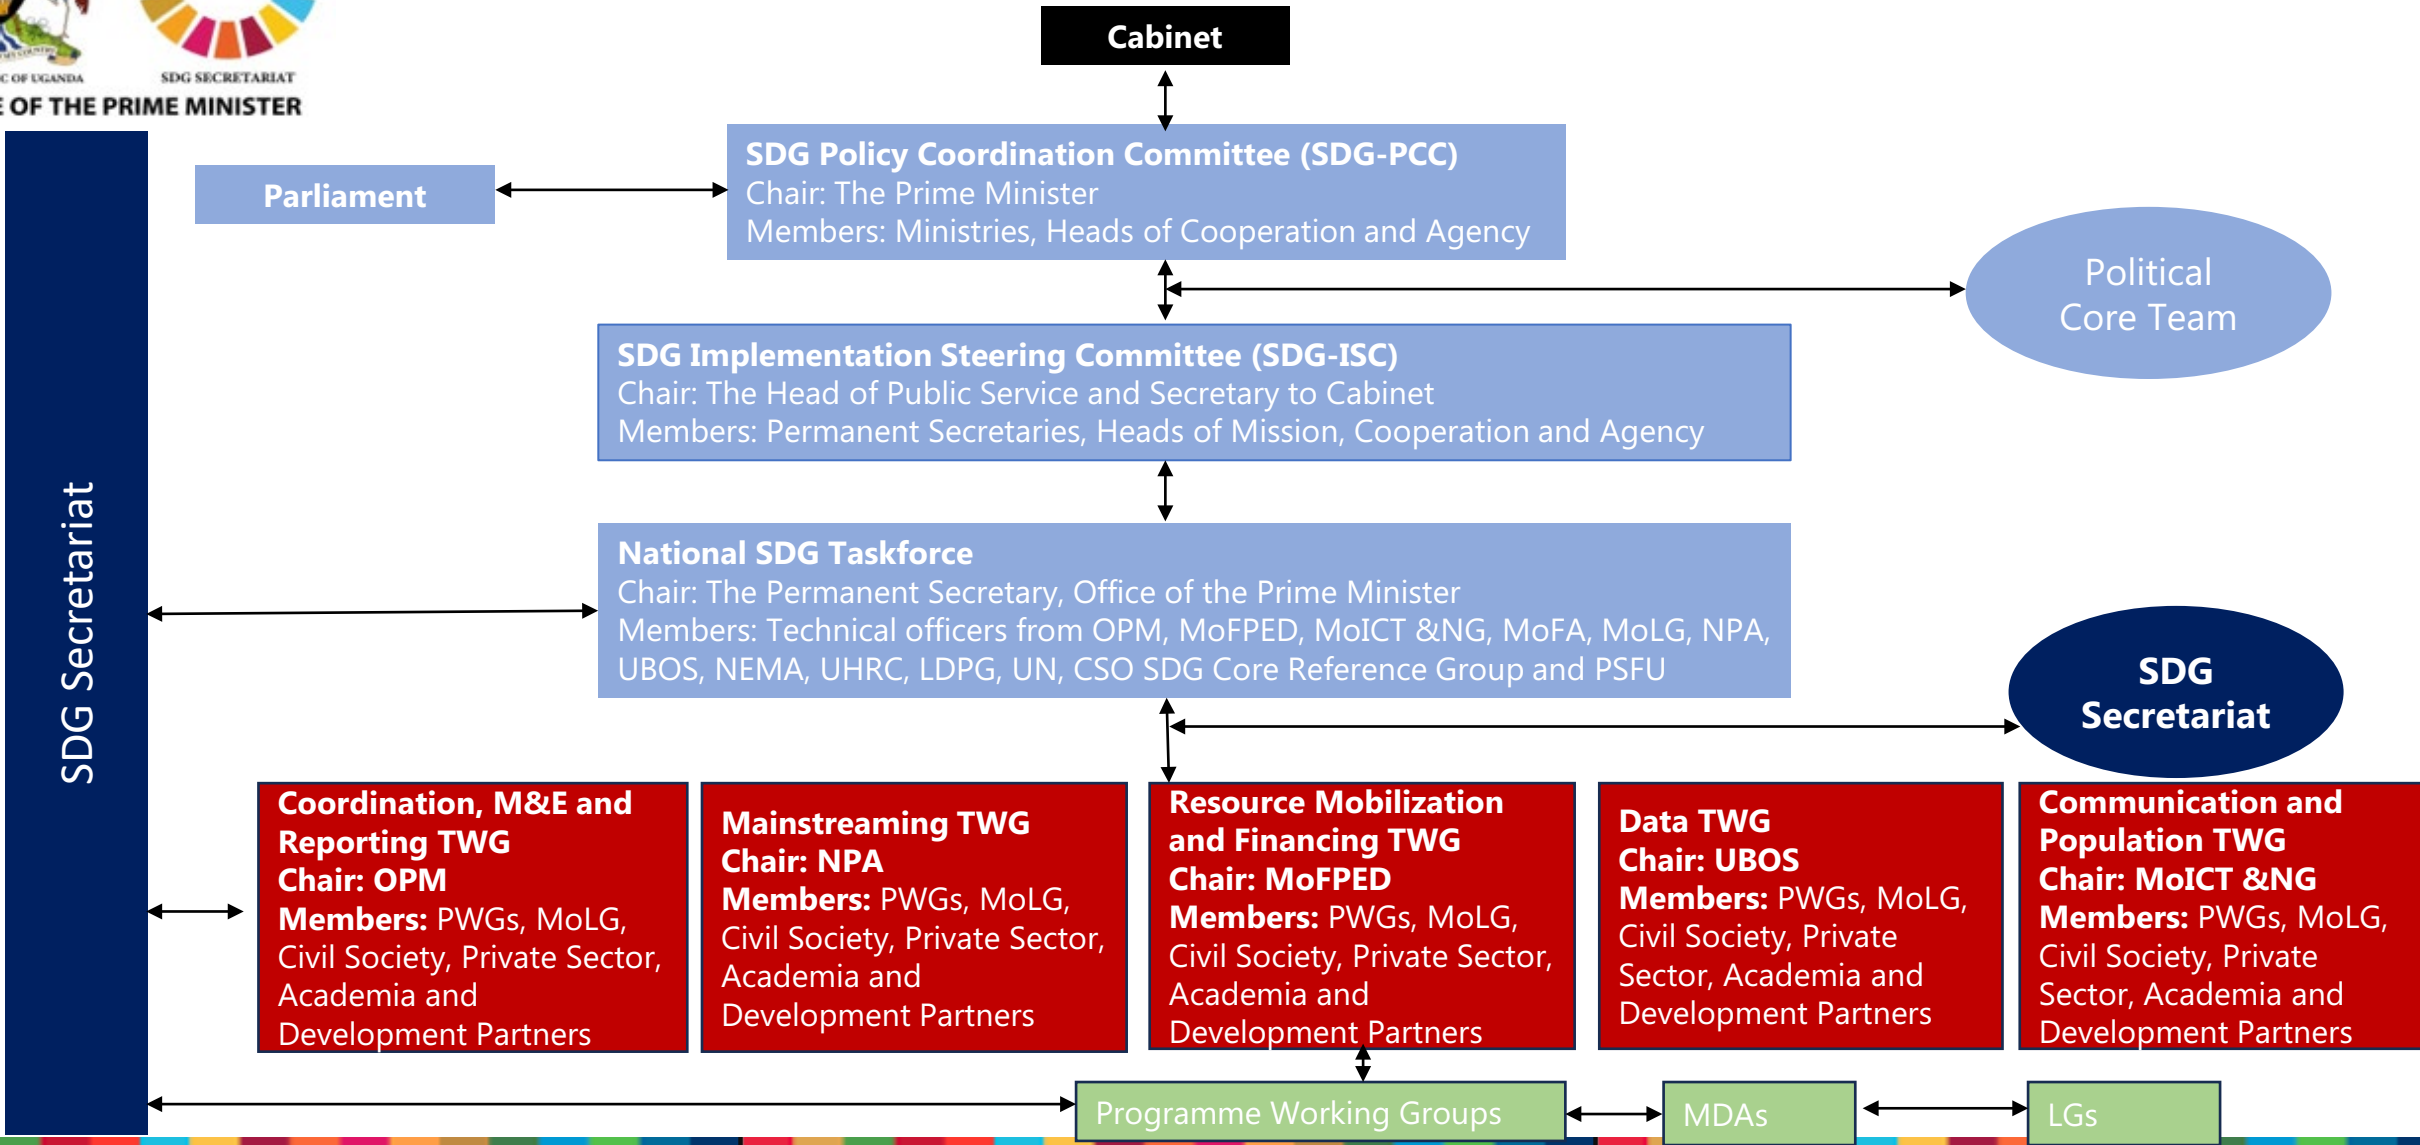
C OF UGANDA
SDG SECRETARIAT
E OF THE PRIME MINISTER

Cabinet

Parliament

SDG Policy Coordination Committee (SDG-PCC)
Chair: The Prime Minister
Members: Ministries, Heads of Cooperation and Agency

Political Core Team

SDG Implementation Steering Committee (SDG-ISC)
Chair: The Head of Public Service and Secretary to Cabinet
Members: Permanent Secretaries, Heads of Mission, Cooperation and Agency

SDG Secretariat

National SDG Taskforce
Chair: The Permanent Secretary, Office of the Prime Minister
Members: Technical officers from OPM, MoFPED, MoICT &NG, MoFA, MoLG, NPA, UBOS, NEMA, UHRC, LDPG, UN, CSO SDG Core Reference Group and PSFU

SDG Secretariat

Coordination, M&E and Reporting TWG
Chair: OPM
Members: PWGs, MoLG, Civil Society, Private Sector, Academia and Development Partners

Mainstreaming TWG
Chair: NPA
Members: PWGs, MoLG, Civil Society, Private Sector, Academia and Development Partners

Resource Mobilization and Financing TWG
Chair: MoFPED
Members: PWGs, MoLG, Civil Society, Private Sector, Academia and Development Partners

Data TWG
Chair: UBOS
Members: PWGs, MoLG, Civil Society, Private Sector, Academia and Development Partners

Communication and Population TWG
Chair: MoICT &NG
Members: PWGs, MoLG, Civil Society, Private Sector, Academia and Development Partners

Programme Working Groups

MDAs

LGs